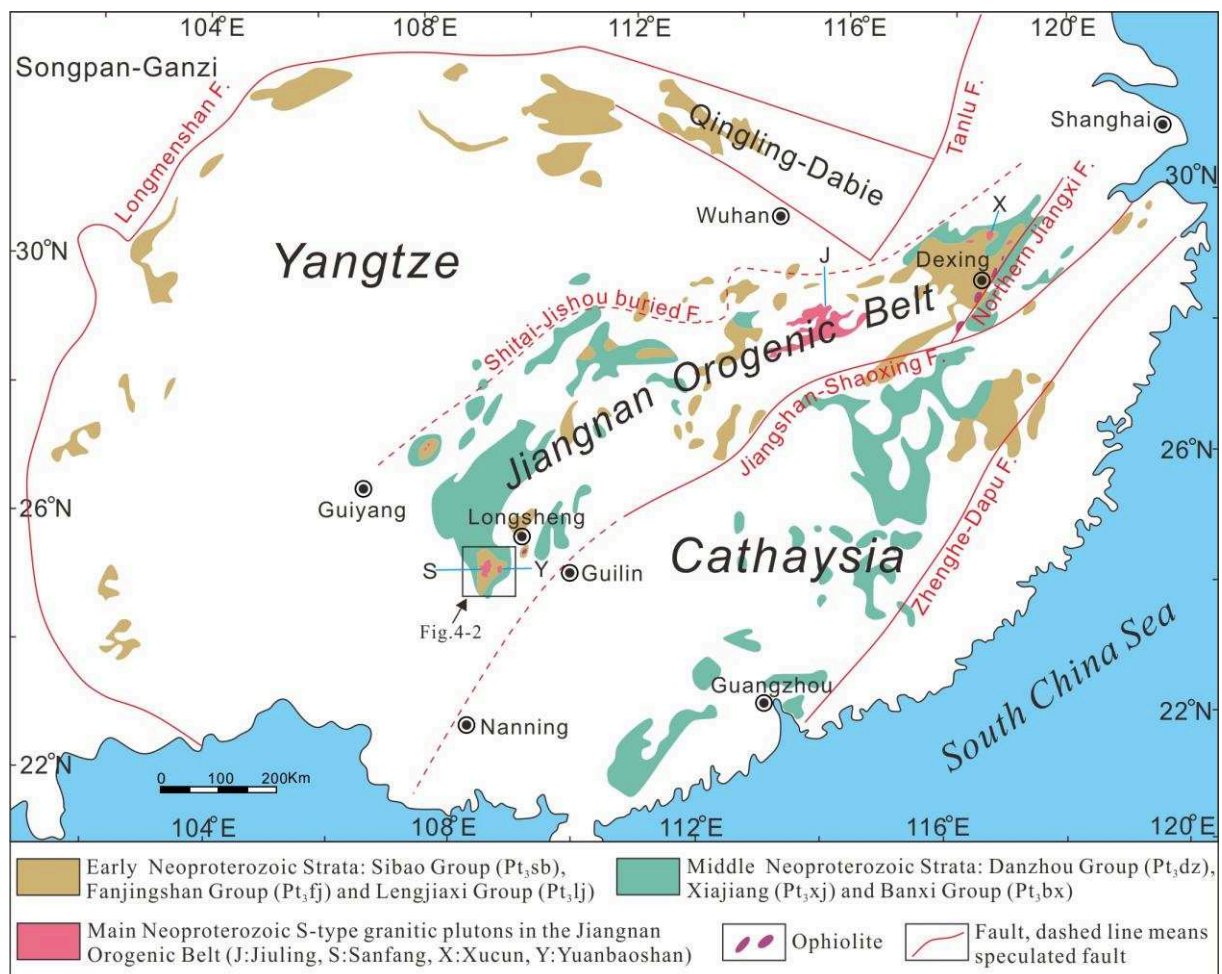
104°E 108°E 112°E 116°E 120°E

Songpan-Ganzi

Longmenshan F.

Qingling-Dabie

Tanlu F.

Shanghai

30°N

Wuhan

X

J

Dexing

Northern Jiangxi F.

30°N

Yangtze

Shitai-Jishou buried F.

Jiangnan Orogenic Belt

Jiangshan-Shaoxing F.

26°N

Guiyang

26°N

Longsheng

S

Y

Guilin

Cathaysia

Zhenghe-Dapu F.

Fig.4-2

Guangzhou

22°N

Nanning

South China Sea

22°N

0 100 200Km

104°E 108°E 112°E 116°E 120°E

Early Neoproterozoic Strata: Sibao Group ($Pt_3sb$), Fanjingshan Group ($Pt_3fj$) and Lengjiaxi Group ($Pt_3lj$)

Middle Neoproterozoic Strata: Danzhou Group ($Pt_3dz$), Xiajiang ($Pt_3xj$) and Banxi Group ($Pt_3bx$)

Main Neoproterozoic S-type granitic plutons in the Jiangnan Orogenic Belt (J:Jiuling, S:Sanfang, X:Xucun, Y:Yuanbaoshan)

Ophiolite

Fault, dashed line means speculated fault